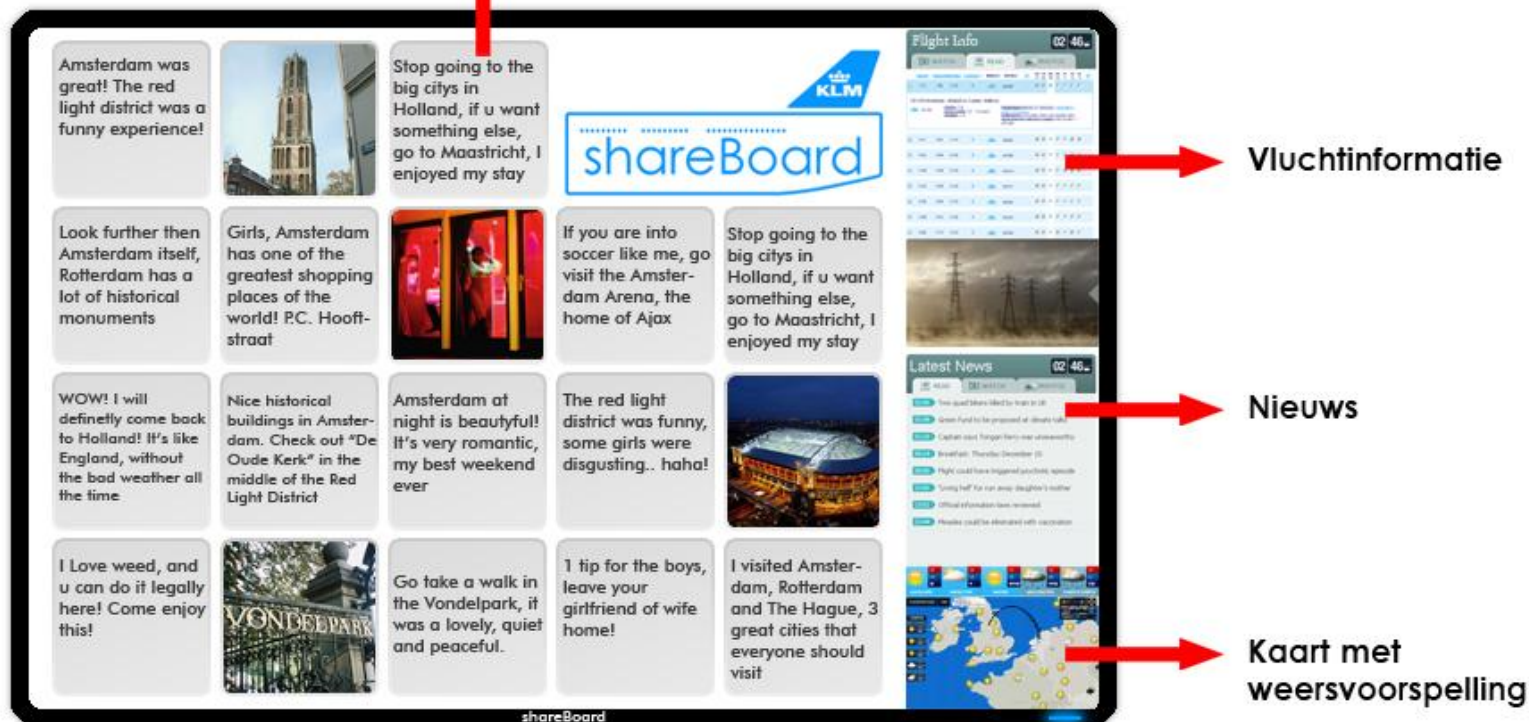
Amsterdam was great! The red light district was a funny experience!

Stop going to the big citys in Holland, if u want something else, go to Maastricht, I enjoyed my stay

KLM

shareBoard

Flight Info 02:46

Vluchtinformatie

Look further then Amsterdam itself, Rotterdam has a lot of historical monuments

Girls, Amsterdam has one of the greatest shopping places of the world! P.C. Hooftstraat

If you are into soccer like me, go visit the Amsterdam Arena, the home of Ajax

Stop going to the big citys in Holland, if u want something else, go to Maastricht, I enjoyed my stay

Latest News 02:46

Nieuws

WOW! I will definetly come back to Holland! It's like England, without the bad weather all the time

Nice historical buildings in Amsterdam. Check out "De Oude Kerk" in the middle of the Red Light District

Amsterdam at night is beautyful! It's very romantic, my best weekend ever

The red light district was funny, some girls were disgusting.. haha!

I Love weed, and u can do it legally here! Come enjoy this!

VONDELPARK

Go take a walk in the Vondelpark, it was a lovely, quiet and peaceful.

1 tip for the boys, leave your girlfriend of wife home!

I visited Amsterdam, Rotterdam and The Hague, 3 great cities that everyone should visit

Kaart met weersvoorspelling

shareBoard